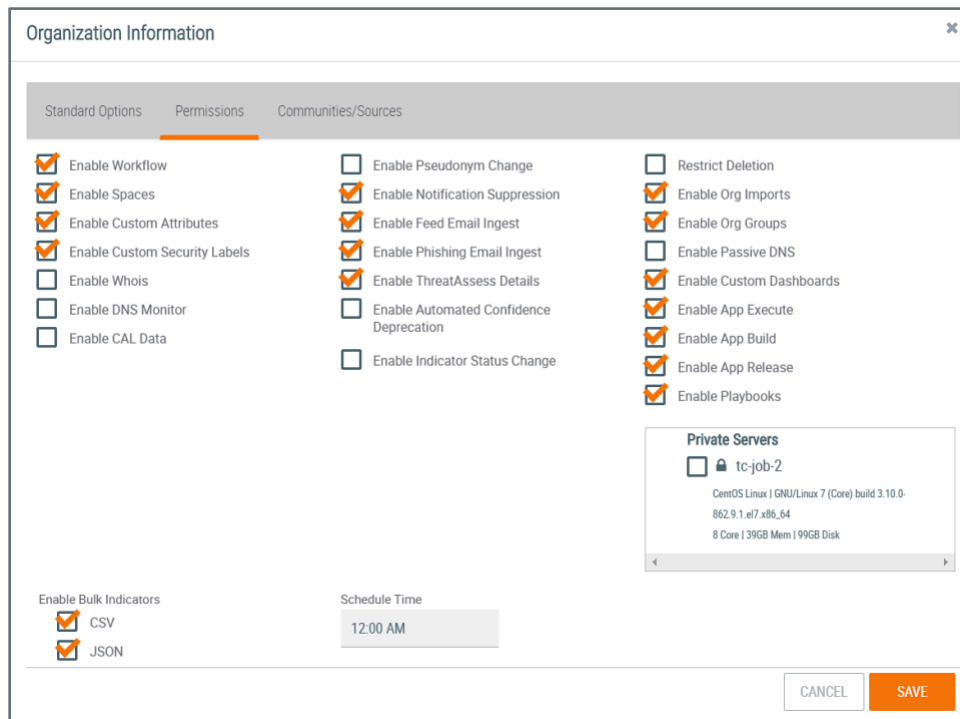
Organization Information

×

Standard Options
Permissions
Communities/Sources

Enable Workflow
Enable Spaces
Enable Custom Attributes
Enable Custom Security Labels
Enable Whois
Enable DNS Monitor
Enable CAL Data

Enable Pseudonym Change
Enable Notification Suppression
Enable Feed Email Ingest
Enable Phishing Email Ingest
Enable ThreatAssess Details
Enable Automated Confidence Deprecation
Enable Indicator Status Change

Restrict Deletion
Enable Org Imports
Enable Org Groups
Enable Passive DNS
Enable Custom Dashboards
Enable App Execute
Enable App Build
Enable App Release
Enable Playbooks

Private Servers
tc-job-2
CentOS Linux | GNU/Linux 7 (Core) build 3.10.0-862.9.1.el7.x86_64
8 Core | 39GB Mem | 99GB Disk

Enable Bulk Indicators
CSV
JSON

Schedule Time
12:00 AM

CANCEL
SAVE